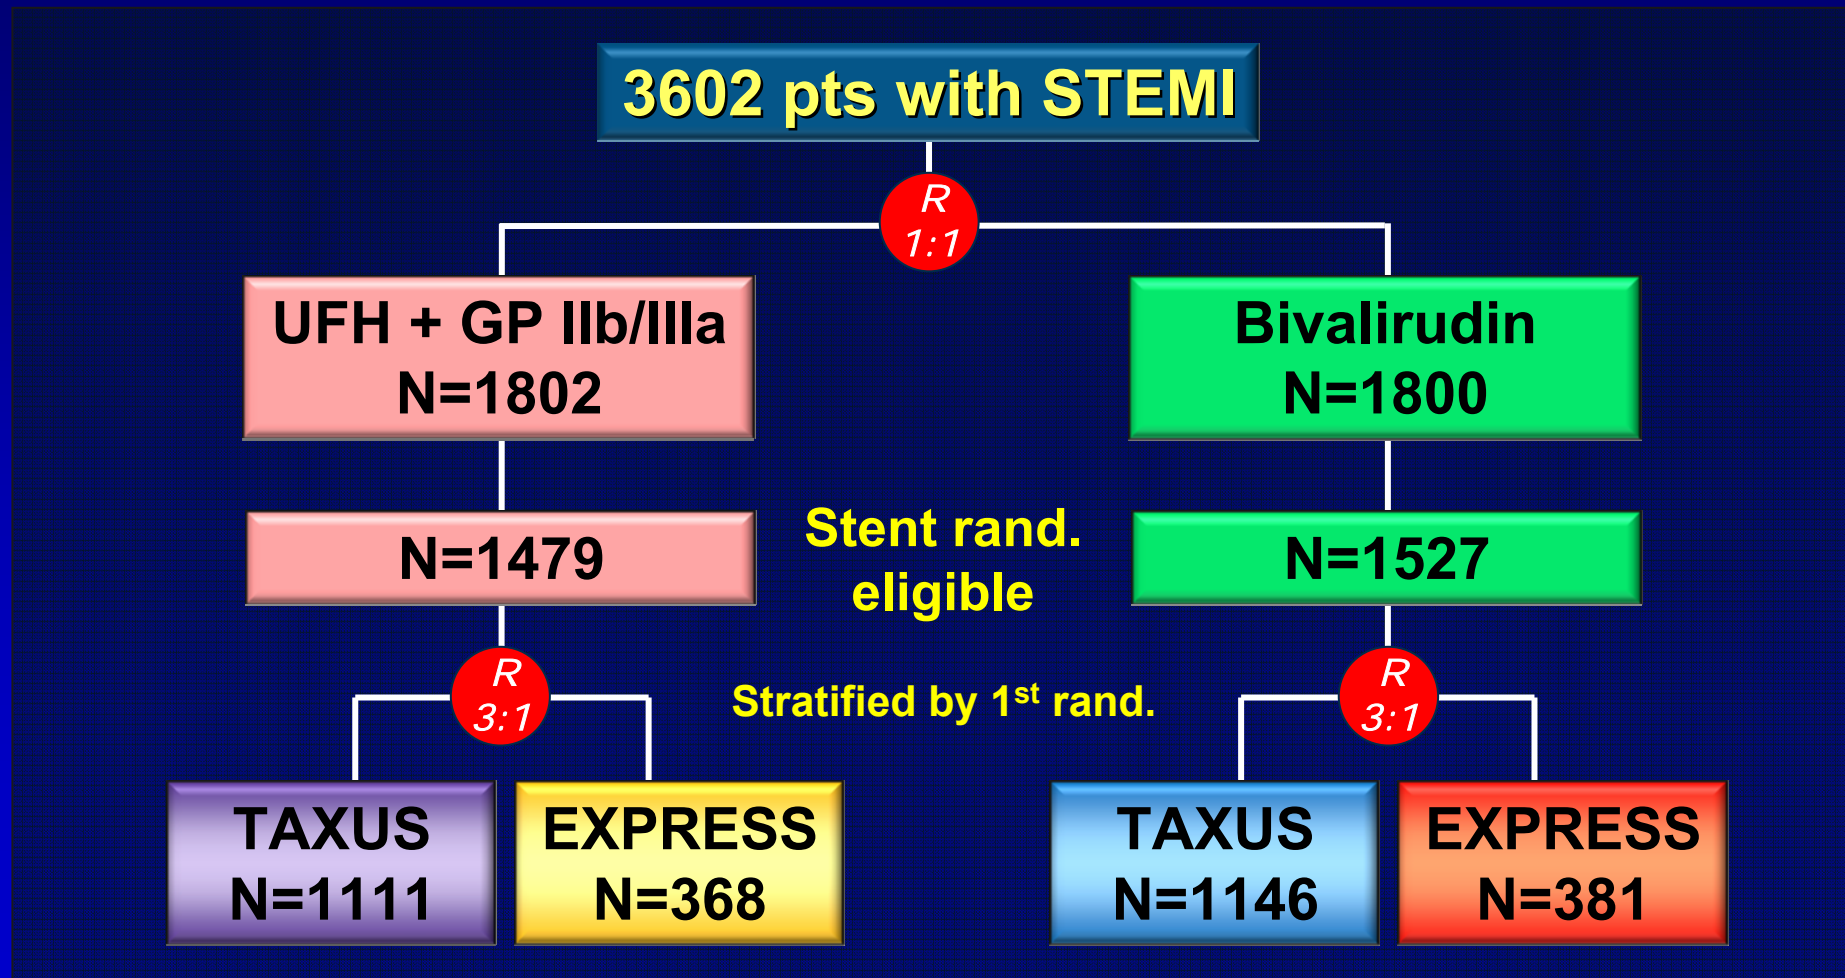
3602 pts with STEMI

R
1:1

UFH + GP IIb/IIIa
N=1802

Bivalirudin
N=1800

N=1479

Stent rand. eligible

N=1527

R
3:1

Stratified by 1$^{st}$ rand.

R
3:1

TAXUS
N=1111

EXPRESS
N=368

TAXUS
N=1146

EXPRESS
N=381